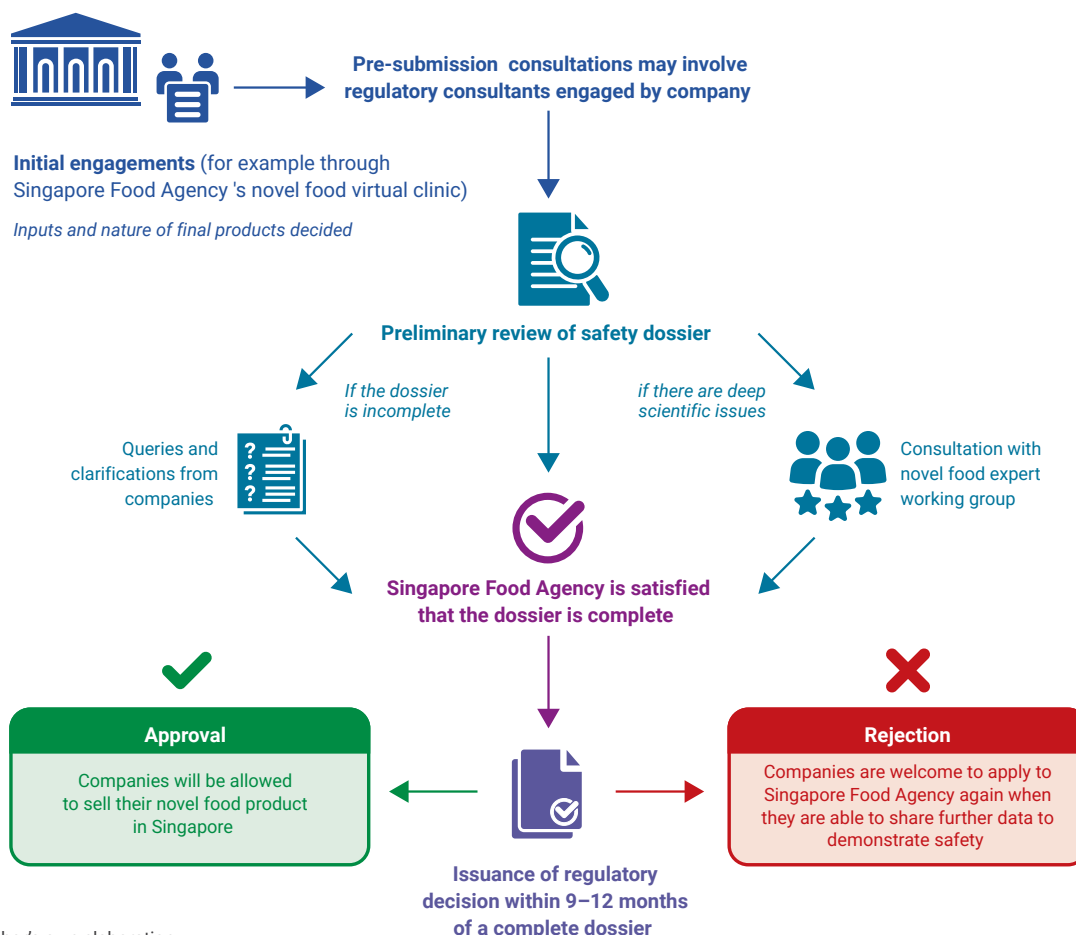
Pre-submission consultations may involve regulatory consultants engaged by company

Initial engagements (for example through Singapore Food Agency 's novel food virtual clinic)

Inputs and nature of final products decided

Preliminary review of safety dossier

If the dossier is incomplete

if there are deep scientific issues

Queries and clarifications from companies

Consultation with novel food expert working group

Singapore Food Agency is satisfied that the dossier is complete

Approval

Companies will be allowed to sell their novel food product in Singapore

Rejection

Companies are welcome to apply to Singapore Food Agency again when they are able to share further data to demonstrate safety

Issuance of regulatory decision within 9–12 months of a complete dossier

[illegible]